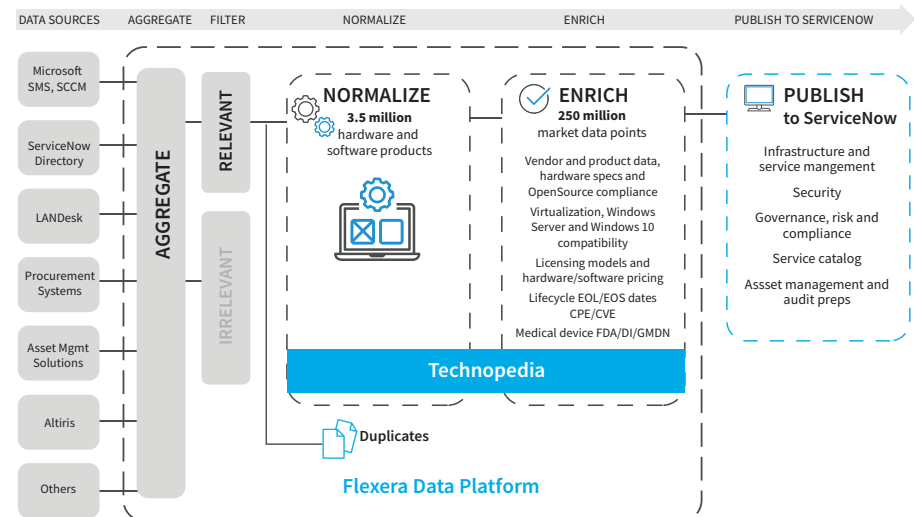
DATA SOURCES AGGREGATE FILTER NORMALIZE ENRICH PUBLISH TO SERVICENOW

Microsoft SMS, SCCM

ServiceNow Directory

LANDesk

Procurement Systems

Asset Mgmt Solutions

Altiris

Others

AGGREGATE

RELEVANT

IRRELEVANT

NORMALIZE
3.5 million hardware and software products

ENRICH
250 million market data points

Vendor and product data, hardware specs and OpenSource compliance
Virtualization, Windows Server and Windows 10 compatibility
Licensing models and hardware/software pricing
Lifecycle EOL/EOS dates CPE/CVE
Medical device FDA/DI/GMDN

Technopedia

Duplicates

Flexera Data Platform

PUBLISH to ServiceNow

Infrastructure and service mangement
Security
Governance, risk and compliance
Service catalog
Assset management and audit preps